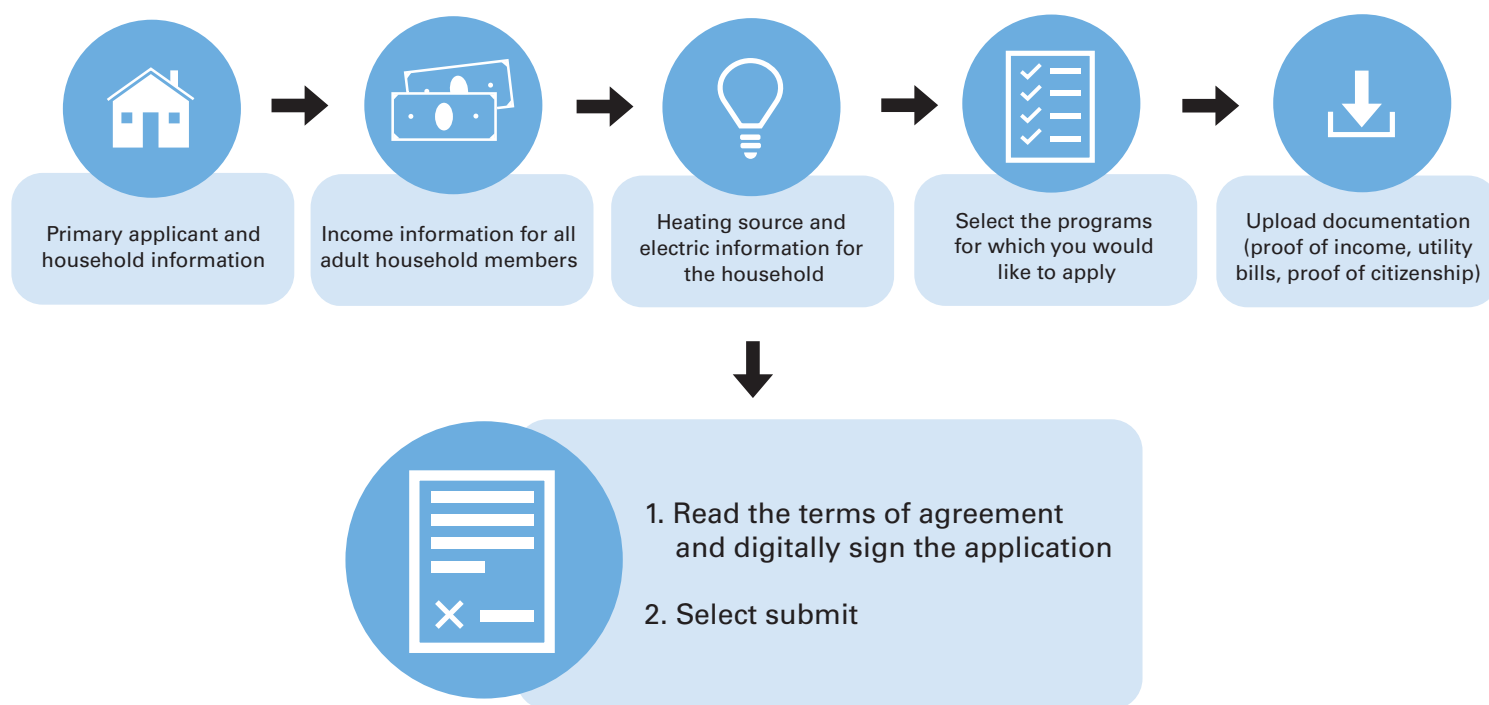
Primary applicant and household information

Income information for all adult household members

Heating source and electric information for the household

Select the programs for which you would like to apply

Upload documentation (proof of income, utility bills, proof of citizenship)

1. Read the terms of agreement and digitally sign the application

2. Select submit